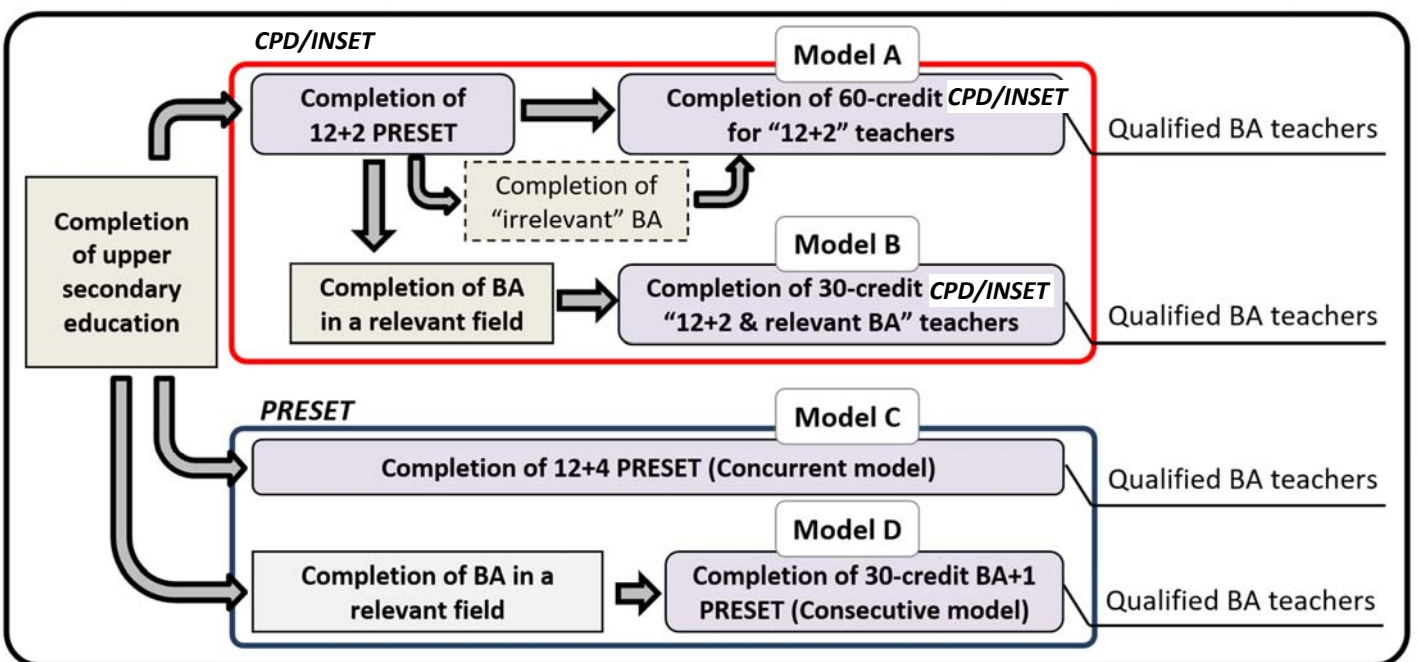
CPD/INSET

Model A

Completion of 12+2 PRESET

Completion of 60-credit CPD/INSET for “12+2” teachers

Qualified BA teachers

Completion of “irrelevant” BA

Completion of upper secondary education

Model B

Completion of BA in a relevant field

Completion of 30-credit CPD/INSET “12+2 & relevant BA” teachers

Qualified BA teachers

PRESET

Model C

Completion of 12+4 PRESET (Concurrent model)

Qualified BA teachers

Model D

Completion of BA in a relevant field

Completion of 30-credit BA+1 PRESET (Consecutive model)

Qualified BA teachers